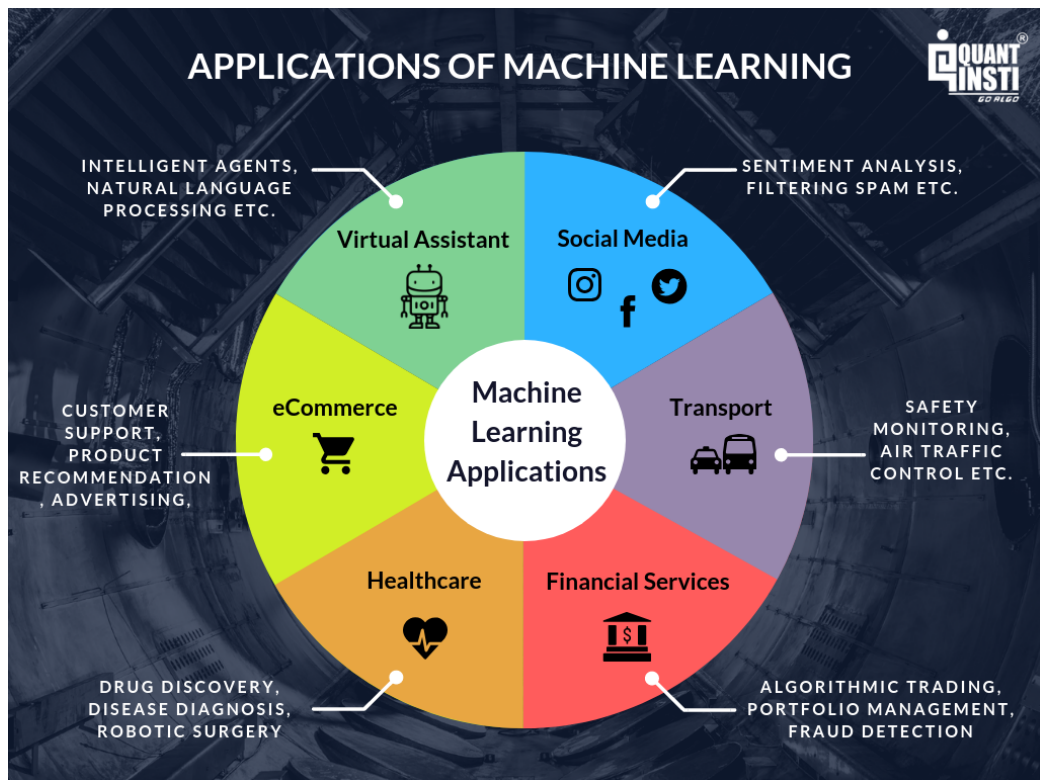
APPLICATIONS OF MACHINE LEARNING

QUANT INSTI ® GO ALGO

INTELLIGENT AGENTS, NATURAL LANGUAGE PROCESSING ETC.

SENTIMENT ANALYSIS, FILTERING SPAM ETC.

Virtual Assistant

Social Media

CUSTOMER SUPPORT, PRODUCT RECOMMENDATION , ADVERTISING,

eCommerce

Machine Learning Applications

Transport

SAFETY MONITORING, AIR TRAFFIC CONTROL ETC.

Healthcare

Financial Services

DRUG DISCOVERY, DISEASE DIAGNOSIS, ROBOTIC SURGERY

ALGORITHMIC TRADING, PORTFOLIO MANAGEMENT, FRAUD DETECTION